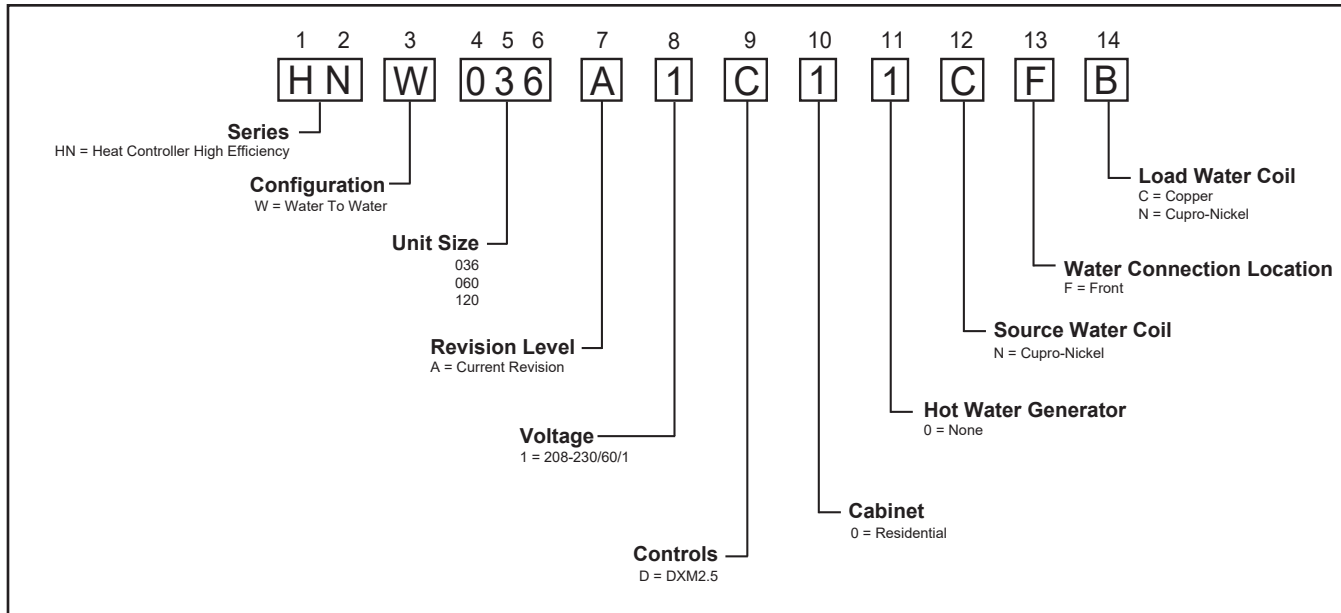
1 2 3 4 5 6 7 8 9 10 11 12 13 14

H N W 0 3 6 A 1 C 1 1 C F B

**Series**
HN = Heat Controller High Efficiency

**Configuration**
W = Water To Water

**Unit Size**
036
060
120

**Revision Level**
A = Current Revision

**Voltage**
1 = 208-230/60/1

**Controls**
D = DXM2.5

**Cabinet**
0 = Residential

**Hot Water Generator**
0 = None

**Source Water Coil**
N = Cupro-Nickel

**Water Connection Location**
F = Front

**Load Water Coil**
C = Copper
N = Cupro-Nickel